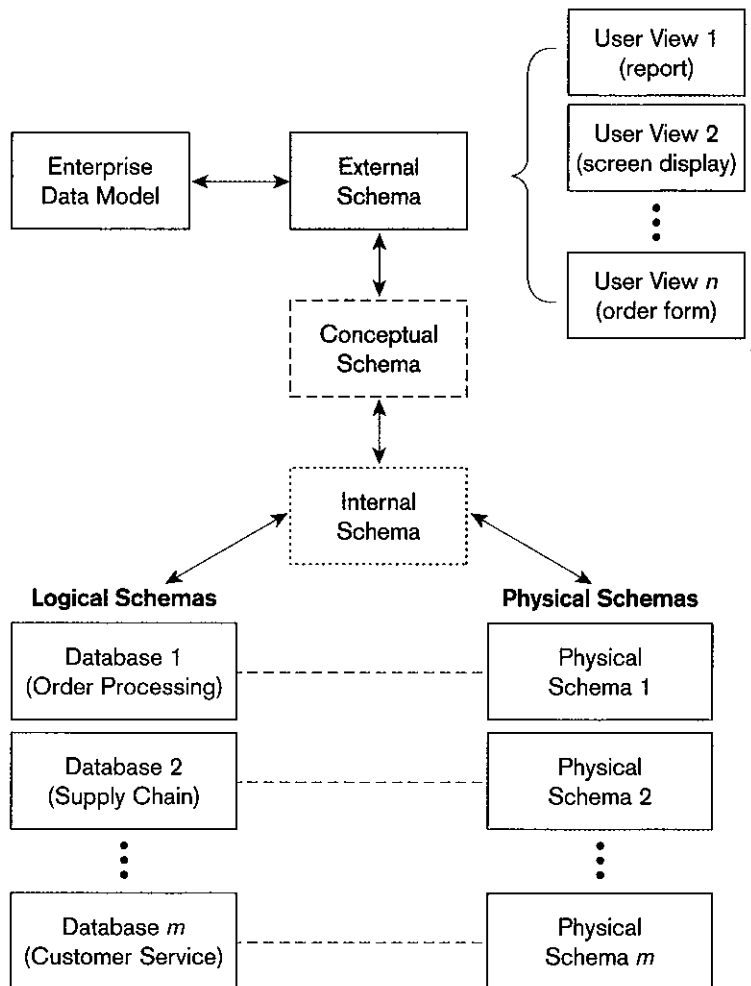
User View 1
(report)

User View 2
(screen display)

User View $n$
(order form)

Enterprise Data Model

External Schema

Conceptual Schema

Internal Schema

**Logical Schemas**

**Physical Schemas**

Database 1
(Order Processing)

Physical Schema 1

Database 2
(Supply Chain)

Physical Schema 2

Database $m$
(Customer Service)

Physical Schema $m$